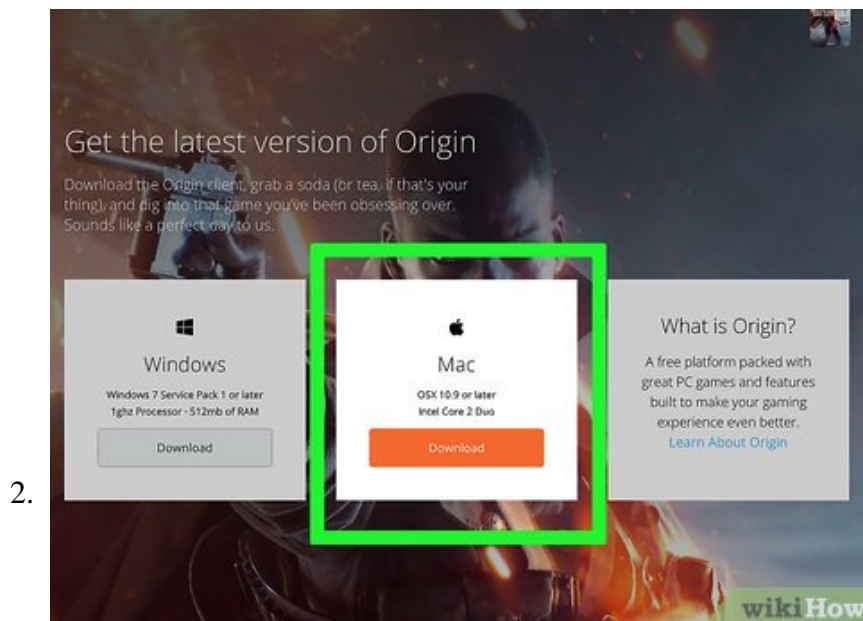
2.

Get the latest version of Origin

Download the Origin client, grab a soda (or tea, if that's your thing), and dig into that game you've been obsessing over. Sounds like a perfect day to us.

Windows

Windows 7 Service Pack 1 or later
1ghz Processor - 512mb of RAM

Download

Mac

OSX 10.9 or later
Intel Core 2 Duo

Download

What is Origin?

A free platform packed with great PC games and features built to make your gaming experience even better.
Learn About Origin

wikiHow